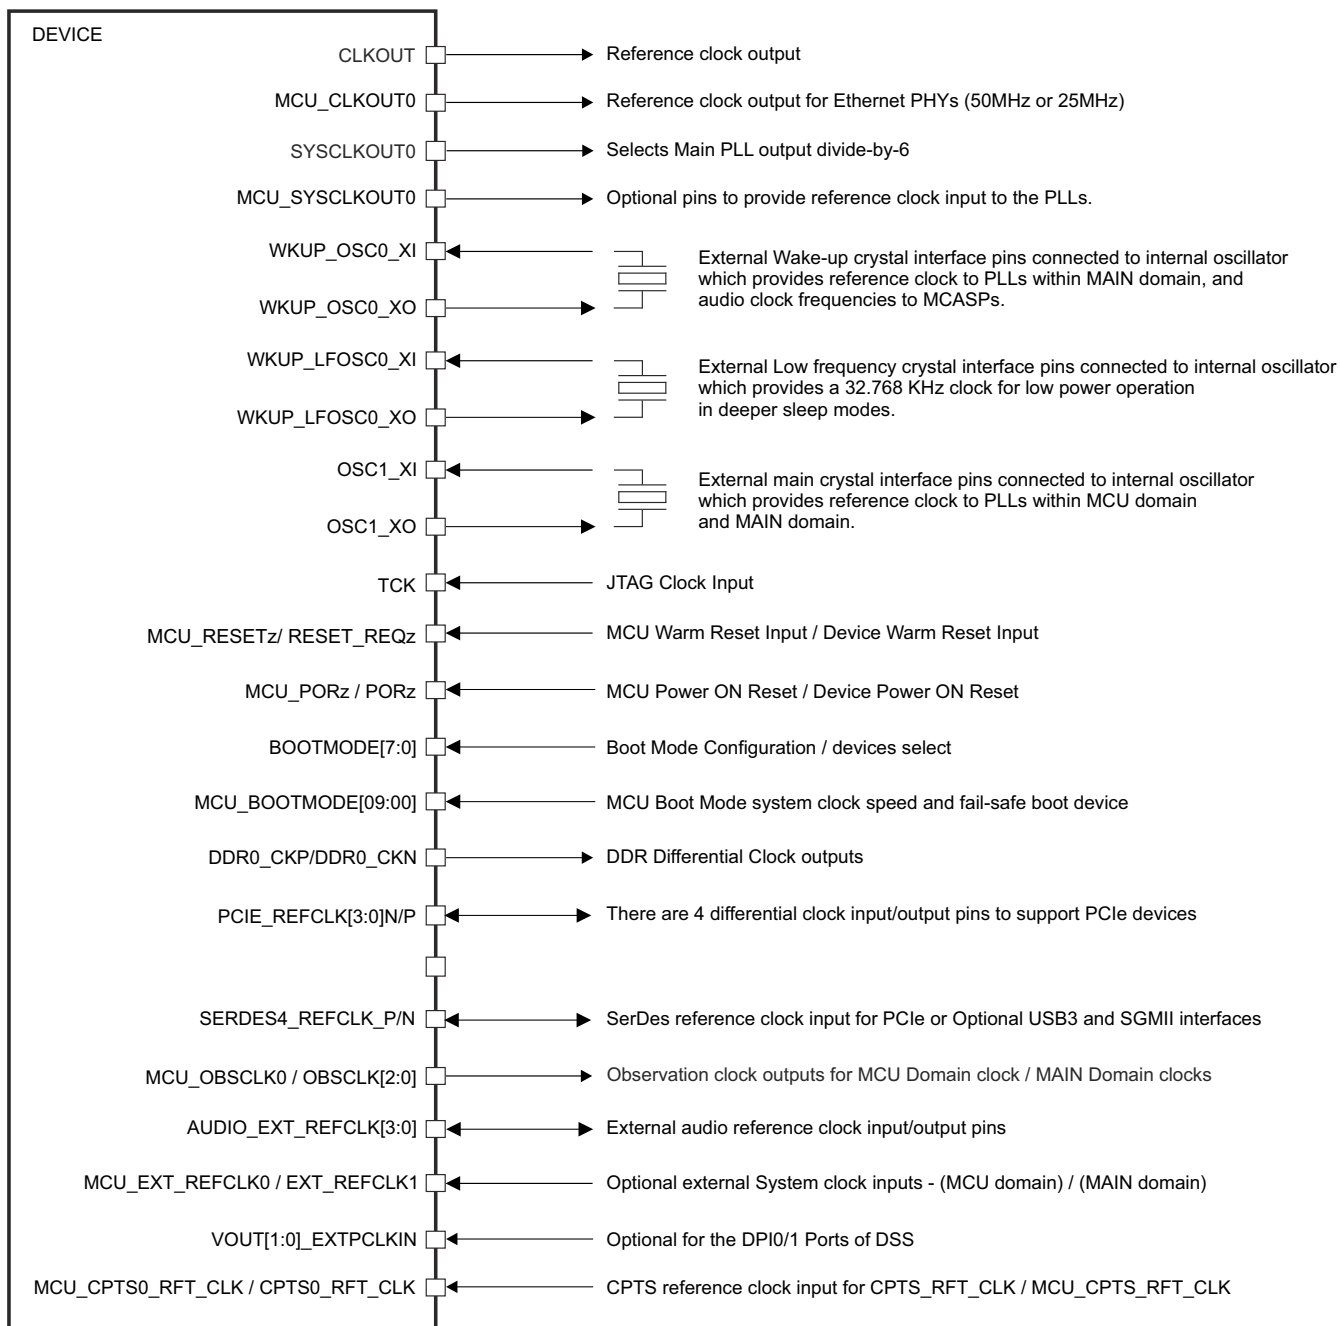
DEVICE

CLKOUT — Reference clock output

MCU_CLKOUT0 — Reference clock output for Ethernet PHYs (50MHz or 25MHz)

SYSCLKOUT0 — Selects Main PLL output divide-by-6

MCU_SYSCLKOUT0 — Optional pins to provide reference clock input to the PLLs.

WKUP_OSC0_XI

WKUP_OSC0_XO

External Wake-up crystal interface pins connected to internal oscillator which provides reference clock to PLLs within MAIN domain, and audio clock frequencies to MCASPs.

WKUP_LFOSC0_XI

WKUP_LFOSC0_XO

External Low frequency crystal interface pins connected to internal oscillator which provides a 32.768 KHz clock for low power operation in deeper sleep modes.

OSC1_XI

OSC1_XO

External main crystal interface pins connected to internal oscillator which provides reference clock to PLLs within MCU domain and MAIN domain.

TCK — JTAG Clock Input

MCU_RESETz/ RESET_REQz — MCU Warm Reset Input / Device Warm Reset Input

MCU_PORz / PORz — MCU Power ON Reset / Device Power ON Reset

BOOTMODE[7:0] — Boot Mode Configuration / devices select

MCU_BOOTMODE[09:00] — MCU Boot Mode system clock speed and fail-safe boot device

DDR0_CKP/DDR0_CKN — DDR Differential Clock outputs

PCIE_REFCLK[3:0]N/P — There are 4 differential clock input/output pins to support PCIe devices

SERDES4_REFCLK_P/N — SerDes reference clock input for PCIe or Optional USB3 and SGMII interfaces

MCU_OBSCLK0 / OBSCLK[2:0] — Observation clock outputs for MCU Domain clock / MAIN Domain clocks

AUDIO_EXT_REFCLK[3:0] — External audio reference clock input/output pins

MCU_EXT_REFCLK0 / EXT_REFCLK1 — Optional external System clock inputs - (MCU domain) / (MAIN domain)

VOUT[1:0]_EXTPCLKIN — Optional for the DPI0/1 Ports of DSS

MCU_CPTS0_RFT_CLK / CPTS0_RFT_CLK — CPTS reference clock input for CPTS_RFT_CLK / MCU_CPTS_RFT_CLK